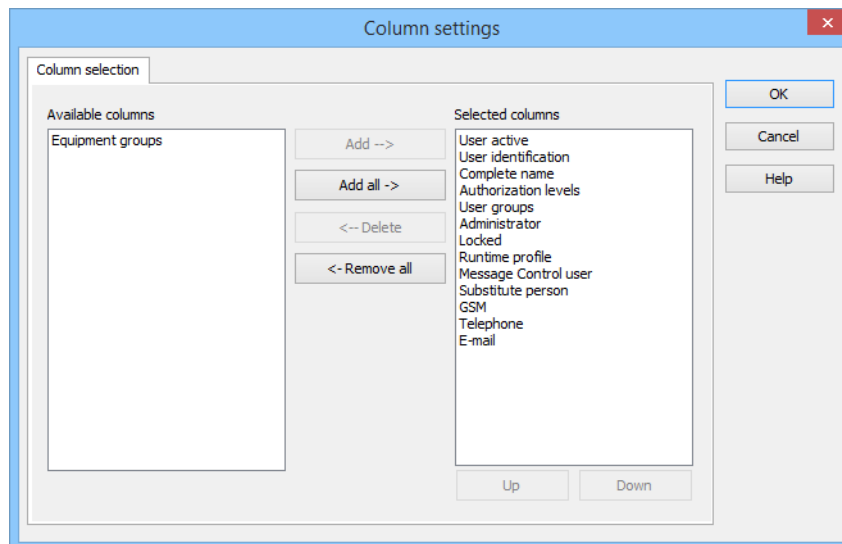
Column settings

Column selection

Available columns

Equipment groups

Add -->

Add all ->

<-- Delete

<- Remove all

Selected columns

User active
User identification
Complete name
Authorization levels
User groups
Administrator
Locked
Runtime profile
Message Control user
Substitute person
GSM
Telephone
E-mail

Up

Down

OK

Cancel

Help